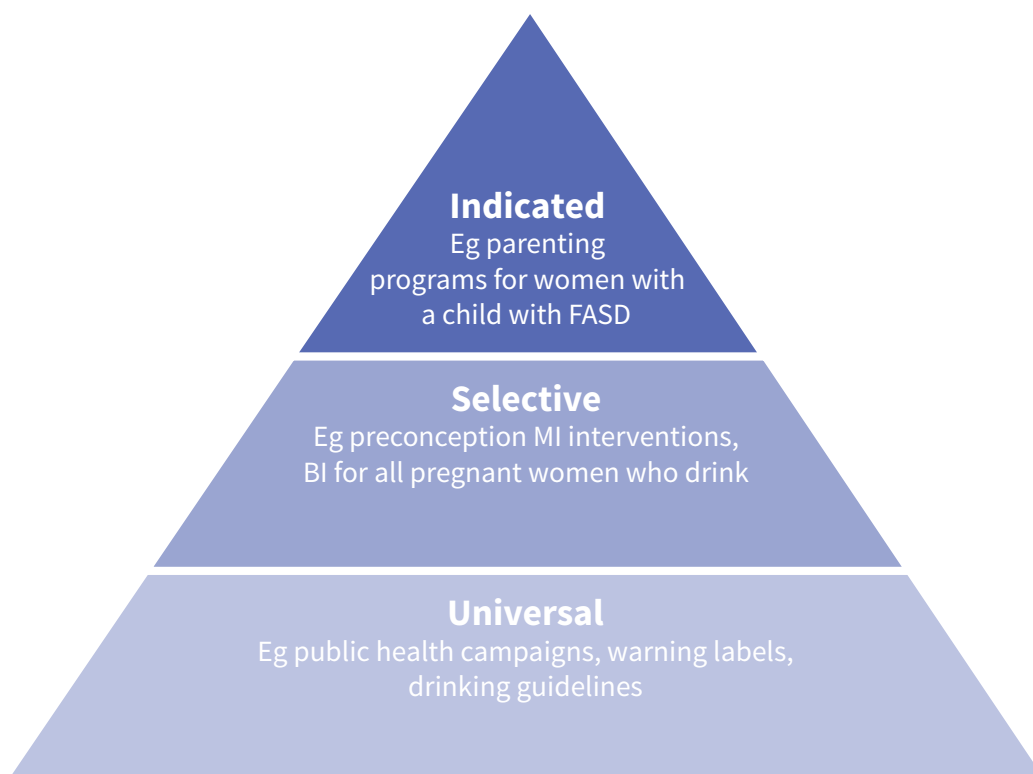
Indicated
Eg parenting programs for women with a child with FASD

Selective
Eg preconception MI interventions, BI for all pregnant women who drink

Universal
Eg public health campaigns, warning labels, drinking guidelines